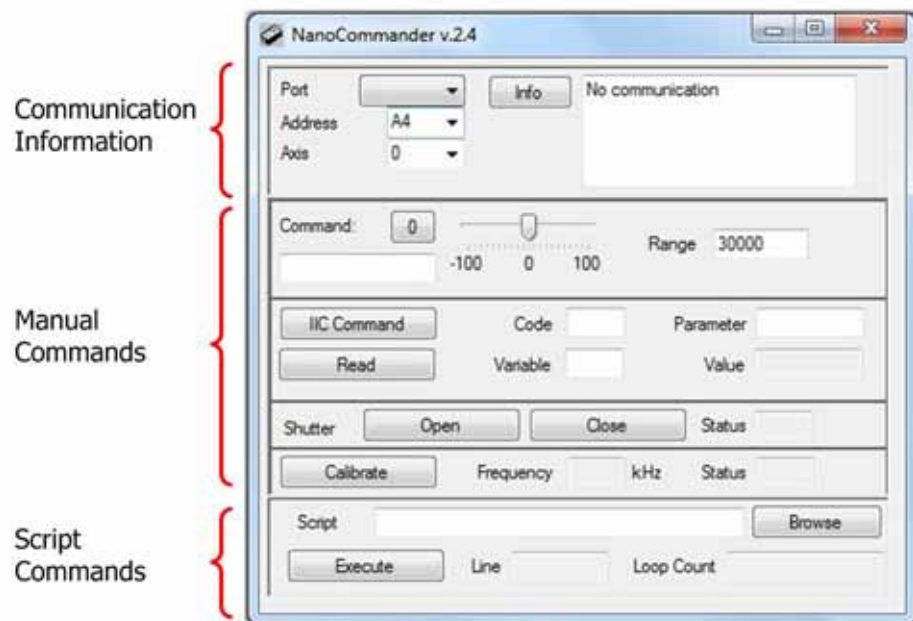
NanoCommander v.2.4

Communication Information

Port
Info
No communication
Address A4
Axis 0

Manual Commands

Command: 0
-100 0 100
Range 30000

IIC Command
Code
Parameter
Read
Variable
Value

Shutter
Open
Close
Status

Calibrate
Frequency
kHz
Status

Script Commands

Script
Browse
Execute
Line
Loop Count